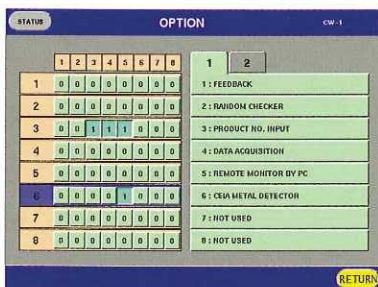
STATUS

OPTION

CW-1

|   | 1 | 2 | 3 | 4 | 5 | 6 | 7 | 8 |
|---|---|---|---|---|---|---|---|---|
| 1 | 0 | 0 | 0 | 0 | 0 | 0 | 0 | 0 |
| 2 | 0 | 0 | 0 | 0 | 0 | 0 | 0 | 0 |
| 3 | 0 | 0 | 1 | 1 | 1 | 0 | 0 | 0 |
| 4 | 0 | 0 | 0 | 0 | 0 | 0 | 0 | 0 |
| 5 | 0 | 0 | 0 | 0 | 0 | 0 | 0 | 0 |
| 6 | 0 | 0 | 0 | 0 | 1 | 0 | 0 | 0 |
| 7 | 0 | 0 | 0 | 0 | 0 | 0 | 0 | 0 |
| 8 | 0 | 0 | 0 | 0 | 0 | 0 | 0 | 0 |

1 2

1 : FEEDBACK

2 : RANDOM CHECKER

3 : PRODUCT NO. INPUT

4 : DATA ACQUISITION

5 : REMOTE MONITOR BY PC

6 : CEIA METAL DETECTOR

7 : NOT USED

8 : NOT USED

RETURN